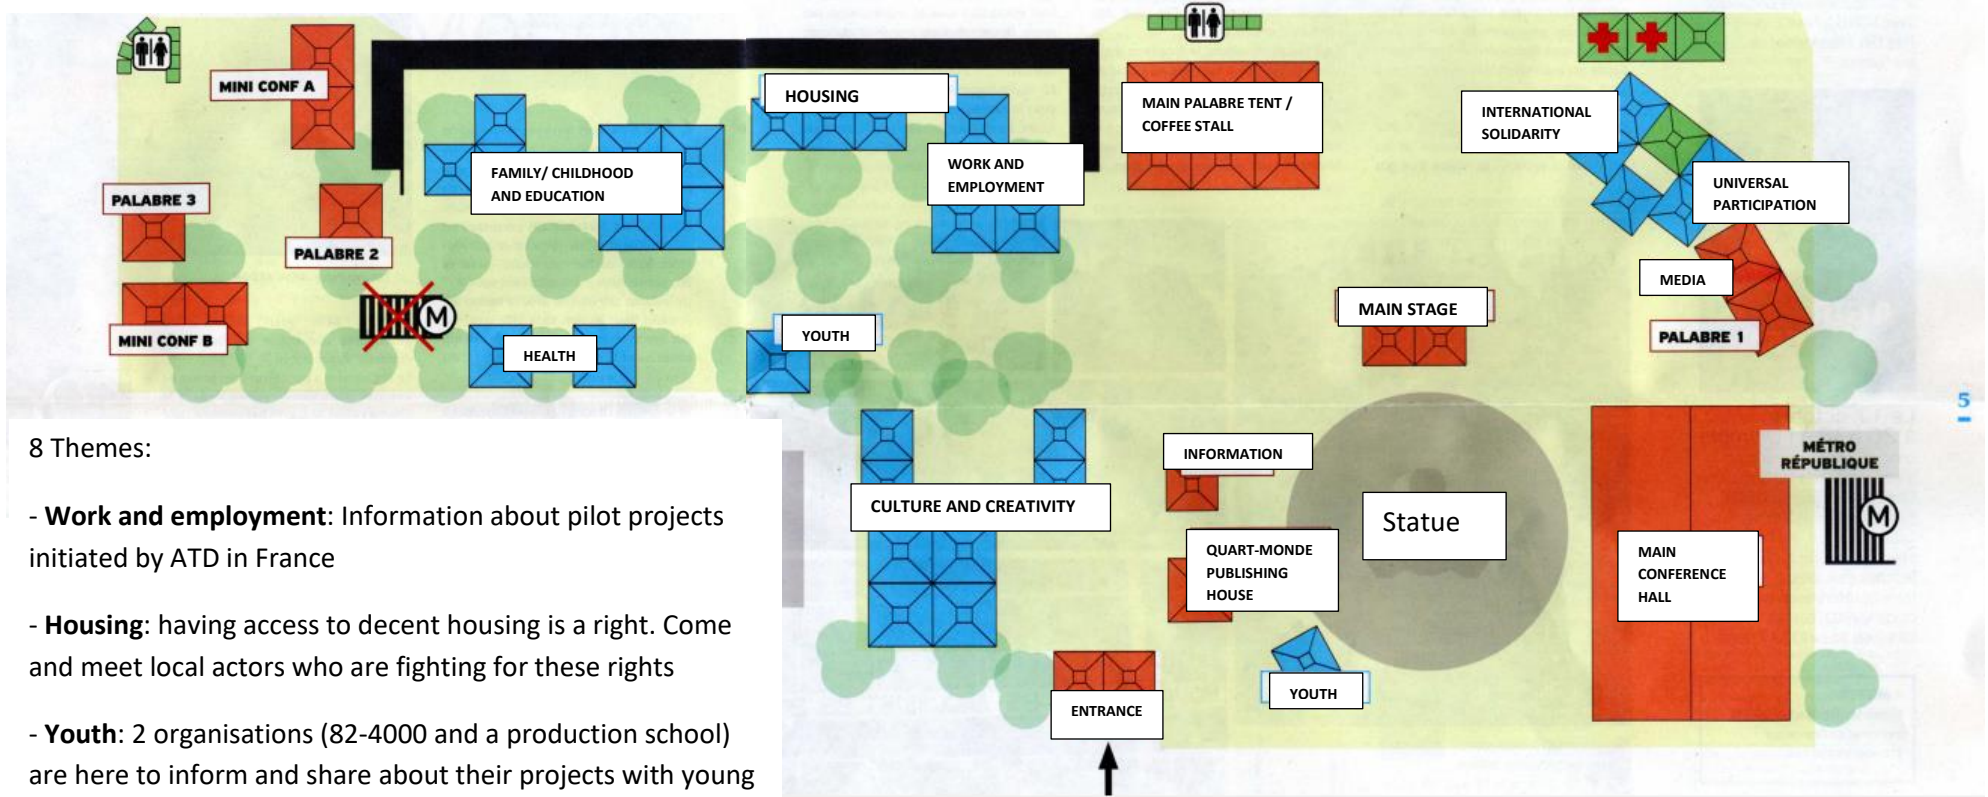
MINI CONF A

PALABRE 3

PALABRE 2

MINI CONF B

M

FAMILY/ CHILDHOOD AND EDUCATION

HEALTH

HOUSING

YOUTH

WORK AND EMPLOYMENT

MAIN PALABRE TENT / COFFEE STALL

INTERNATIONAL SOLIDARITY

UNIVERSAL PARTICIPATION

MEDIA

PALABRE 1

MAIN STAGE

5

8 Themes:

- **Work and employment**: Information about pilot projects initiated by ATD in France

- **Housing**: having access to decent housing is a right. Come and meet local actors who are fighting for these rights

- **Youth**: 2 organisations (82-4000 and a production school) are here to inform and share about their projects with young

CULTURE AND CREATIVITY

INFORMATION

Statue

QUART-MONDE PUBLISHING HOUSE

ENTRANCE

YOUTH

MÉTRO RÉPUBLIQUE

M

MAIN CONFERENCE HALL